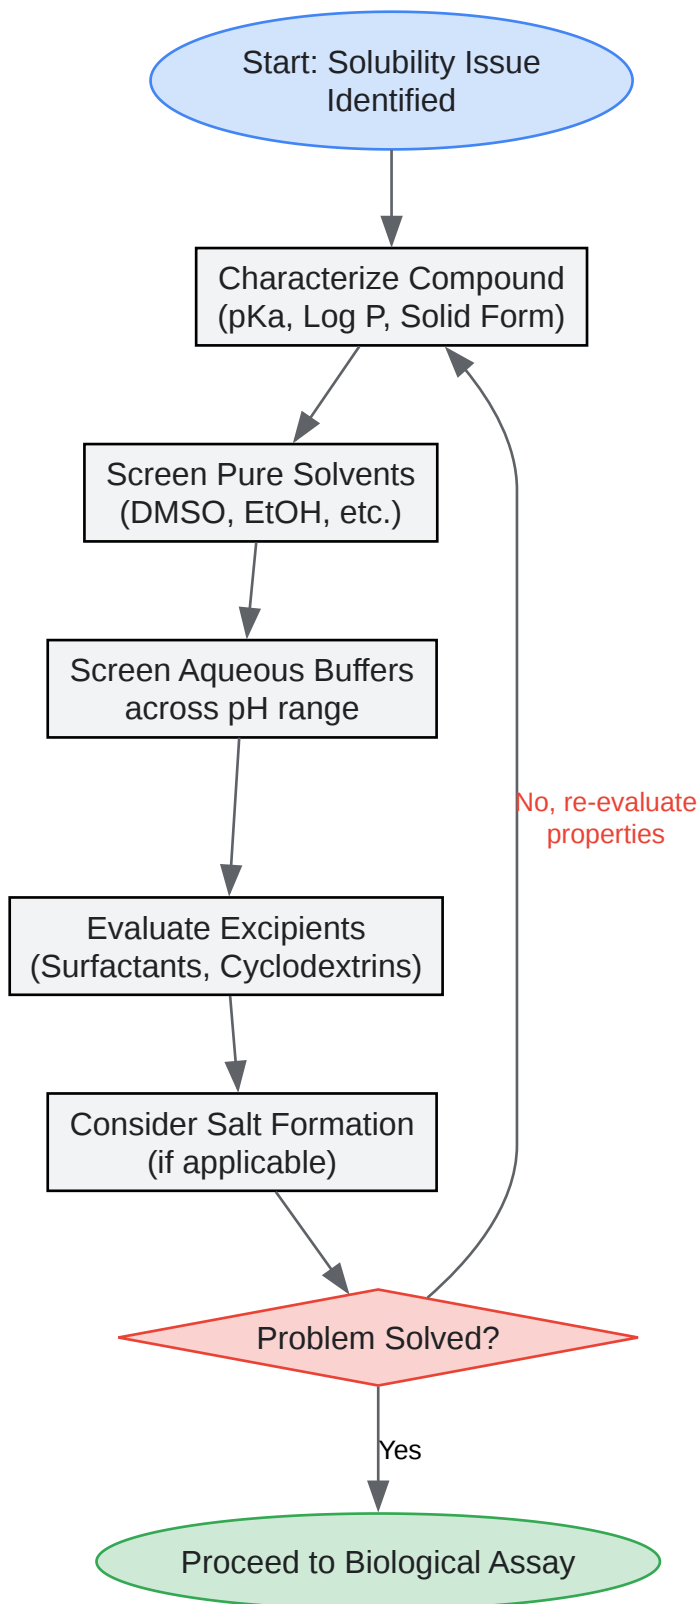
Start: Solubility Issue Identified

Characterize Compound (pKa, Log P, Solid Form)

Screen Pure Solvents (DMSO, EtOH, etc.)

Screen Aqueous Buffers across pH range

Evaluate Excipients (Surfactants, Cyclodextrins)

Consider Salt Formation (if applicable)

Problem Solved?

No, re-evaluate properties

Yes

Proceed to Biological Assay